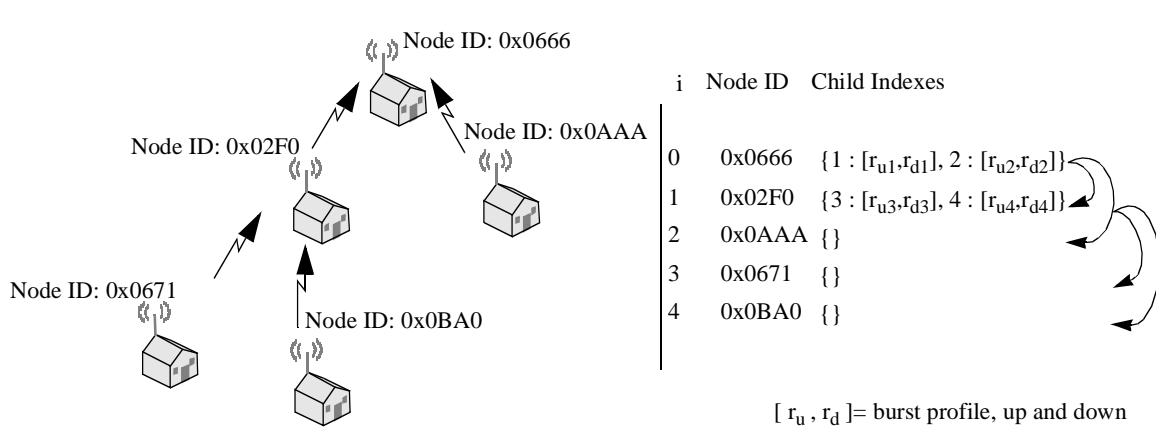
Node ID: 0x0666

Node ID: 0x02F0

Node ID: 0x0AAA

Node ID: 0x0671

Node ID: 0x0BA0

| i | Node ID | Child Indexes |
|---|---|---|
| 0 | 0x0666 | $\{1 : [r_{u1},r_{d1}], 2 : [r_{u2},r_{d2}]\}$ |
| 1 | 0x02F0 | $\{3 : [r_{u3},r_{d3}], 4 : [r_{u4},r_{d4}]\}$ |
| 2 | 0x0AAA | { } |
| 3 | 0x0671 | { } |
| 4 | 0x0BA0 | { } |

$[ r_u , r_d ]$= burst profile, up and down